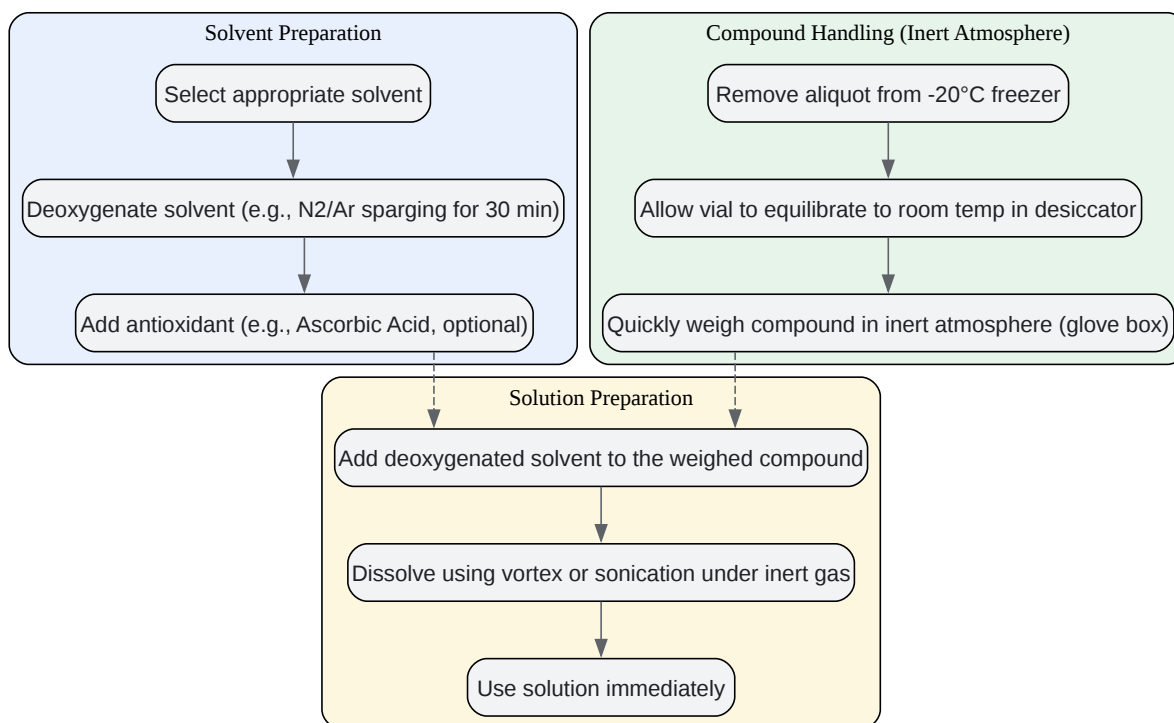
Solvent Preparation

Select appropriate solvent

Deoxygenate solvent (e.g., N2/Ar sparging for 30 min)

Add antioxidant (e.g., Ascorbic Acid, optional)

Compound Handling (Inert Atmosphere)

Remove aliquot from -20°C freezer

Allow vial to equilibrate to room temp in desiccator

Quickly weigh compound in inert atmosphere (glove box)

Solution Preparation

Add deoxygenated solvent to the weighed compound

Dissolve using vortex or sonication under inert gas

Use solution immediately